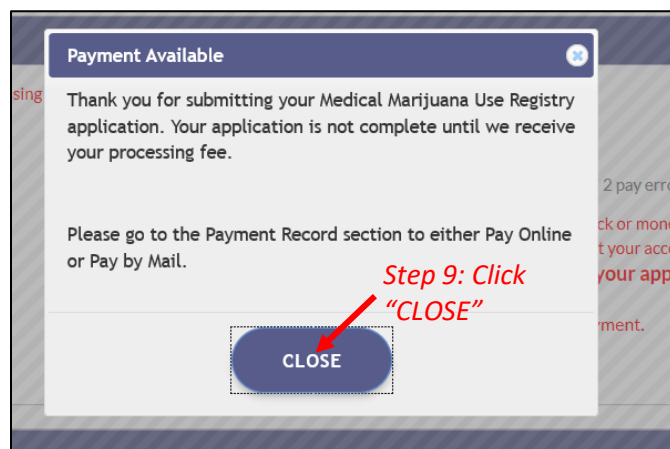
sing

Payment Available

Thank you for submitting your Medical Marijuana Use Registry application. Your application is not complete until we receive your processing fee.

Please go to the Payment Record section to either Pay Online or Pay by Mail.

Step 9: Click "CLOSE"

CLOSE

2 pay erro

ck or mon

t your acc

your app

rment.